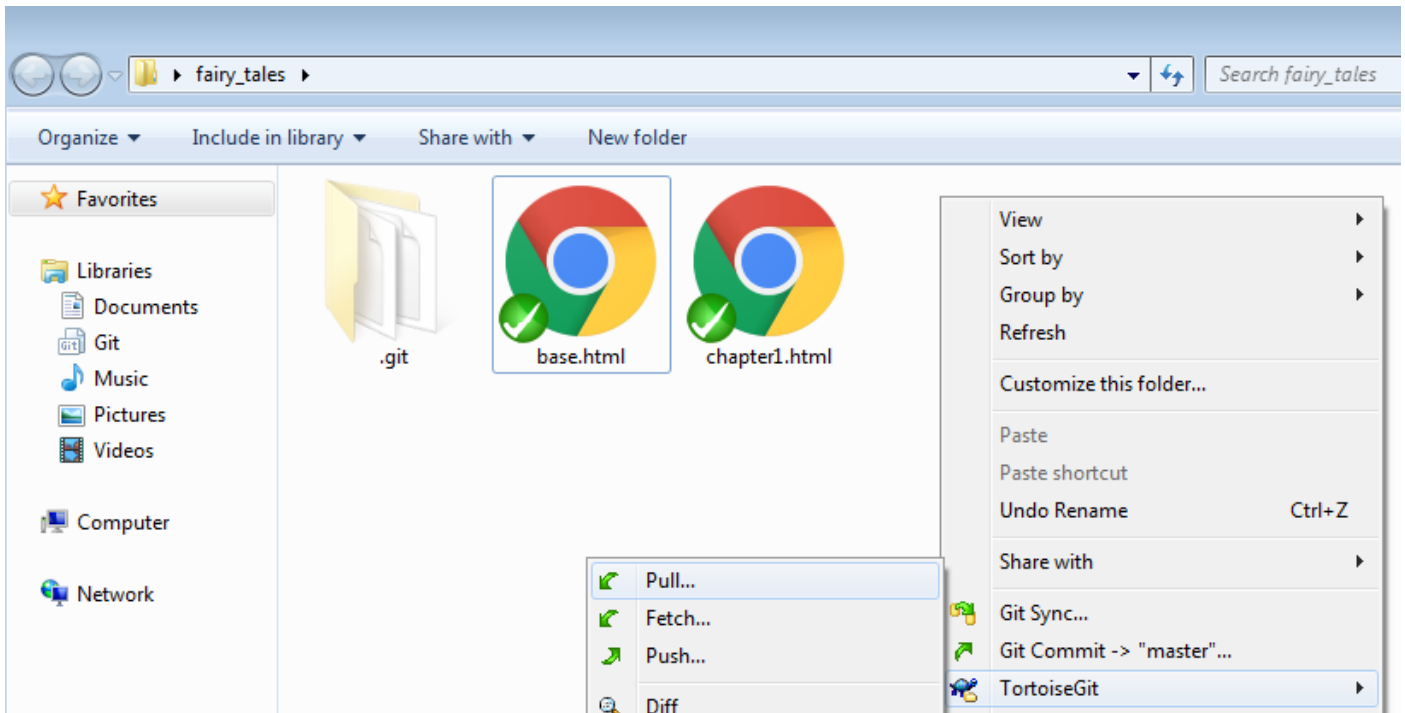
fairy_tales

Search fairy_tales

Organize

Include in library

Share with

New folder

Favorites

Libraries

Documents

Git

Music

Pictures

Videos

Computer

Network

.git

base.html

chapter1.html

View

Sort by

Group by

Refresh

Customize this folder...

Paste

Paste shortcut

Undo Rename Ctrl+Z

Share with

Git Sync...

Git Commit -> "master"...

TortoiseGit

Pull...

Fetch...

Push...

Diff